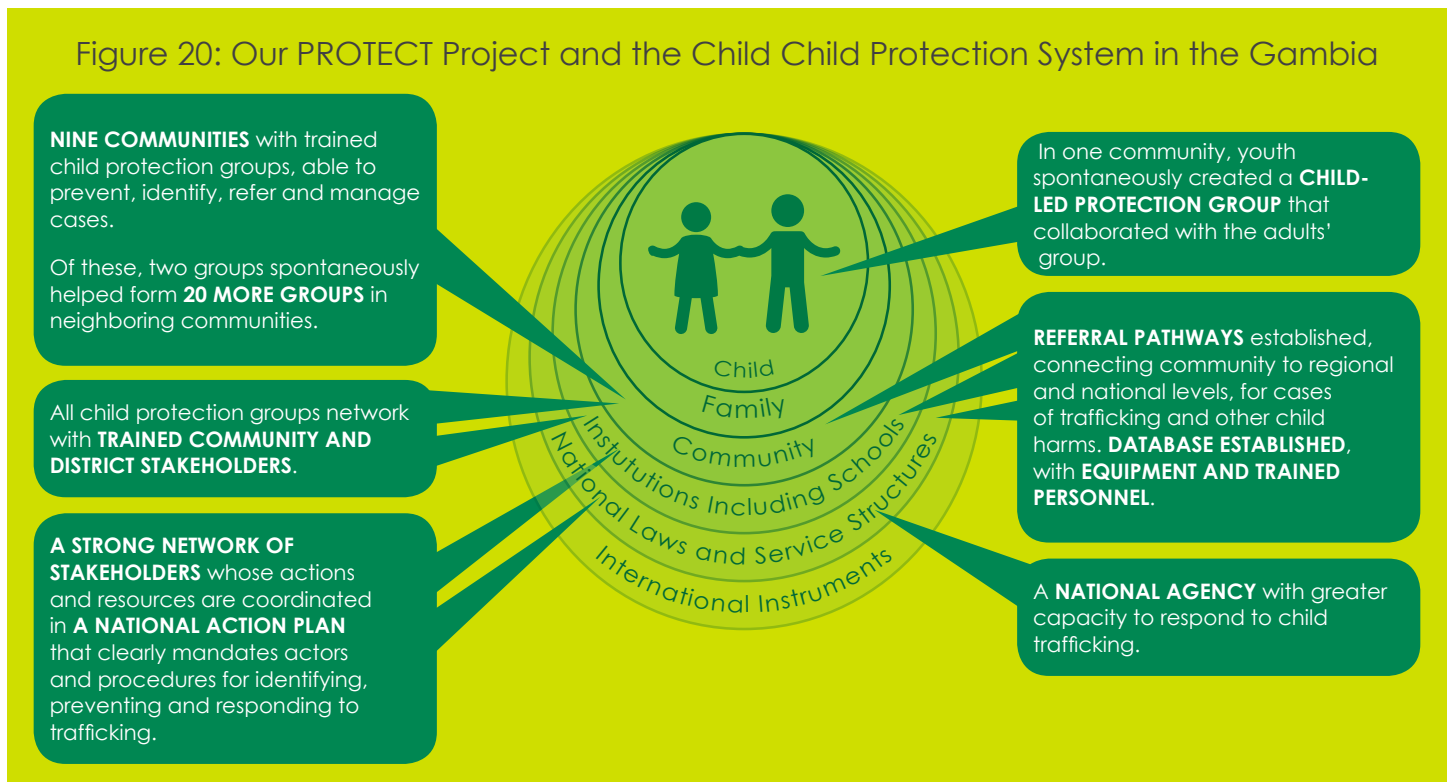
Figure 20: Our PROTECT Project and the Child Child Protection System in the Gambia

**NINE COMMUNITIES** with trained child protection groups, able to prevent, identify, refer and manage cases.

Of these, two groups spontaneously helped form **20 MORE GROUPS** in neighboring communities.

All child protection groups network with **TRAINED COMMUNITY AND DISTRICT STAKEHOLDERS**.

**A STRONG NETWORK OF STAKEHOLDERS** whose actions and resources are coordinated in **A NATIONAL ACTION PLAN** that clearly mandates actors and procedures for identifying, preventing and responding to trafficking.

Child

Family

Community

Instututions Including Schools

National Laws and Service Structures

International Instruments

In one community, youth spontaneously created a **CHILD-LED PROTECTION GROUP** that collaborated with the adults' group.

**REFERRAL PATHWAYS** established, connecting community to regional and national levels, for cases of trafficking and other child harms. **DATABASE ESTABLISHED**, with **EQUIPMENT AND TRAINED PERSONNEL**.

A **NATIONAL AGENCY** with greater capacity to respond to child trafficking.